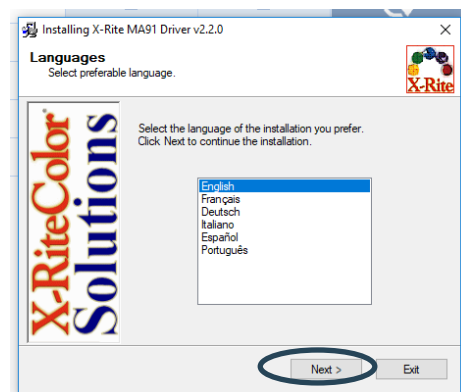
Installing X-Rite MA91 Driver v2.2.0

Languages
Select preferable language.

X-Rite

X-RiteColor Solutions

Select the language of the installation you prefer.
Click Next to continue the installation.

English
Français
Deutsch
Italiano
Español
Português

Next >
Exit